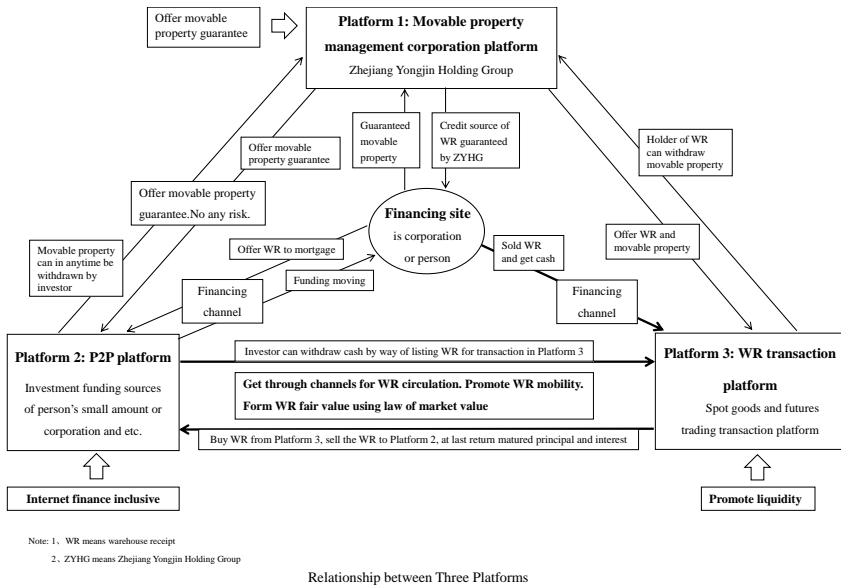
Offer movable property guarantee

Platform 1: Movable property management corporation platform

Zhejiang Yongjin Holding Group

Guaranteed movable property

Credit source of WR guaranteed by ZYHG

Offer movable property guarantee

Holder of WR can withdraw movable property

Offer movable property guarantee.No any risk.

Financing site

is corporation or person

Offer WR to mortgage

Sold WR and get cash

Offer WR and movable property

Movable property can in anytime be withdrawn by investor

Funding moving

Financing channel

Financing channel

Platform 2: P2P platform

Investment funding sources of person's small amount or corporation and etc.

Investor can withdraw cash by way of listing WR for transaction in Platform 3

Get through channels for WR circulation. Promote WR mobility.

Form WR fair value using law of market value

Platform 3: WR transaction platform

Spot goods and futures trading transaction platform

Buy WR from Platform 3, sell the WR to Platform 2, at last return matured principal and interest

Internet finance inclusive

Promote liquidity

Note: 1、WR means warehouse receipt

2、ZYHG means Zhejiang Yongjin Holding Group

Relationship between Three Platforms